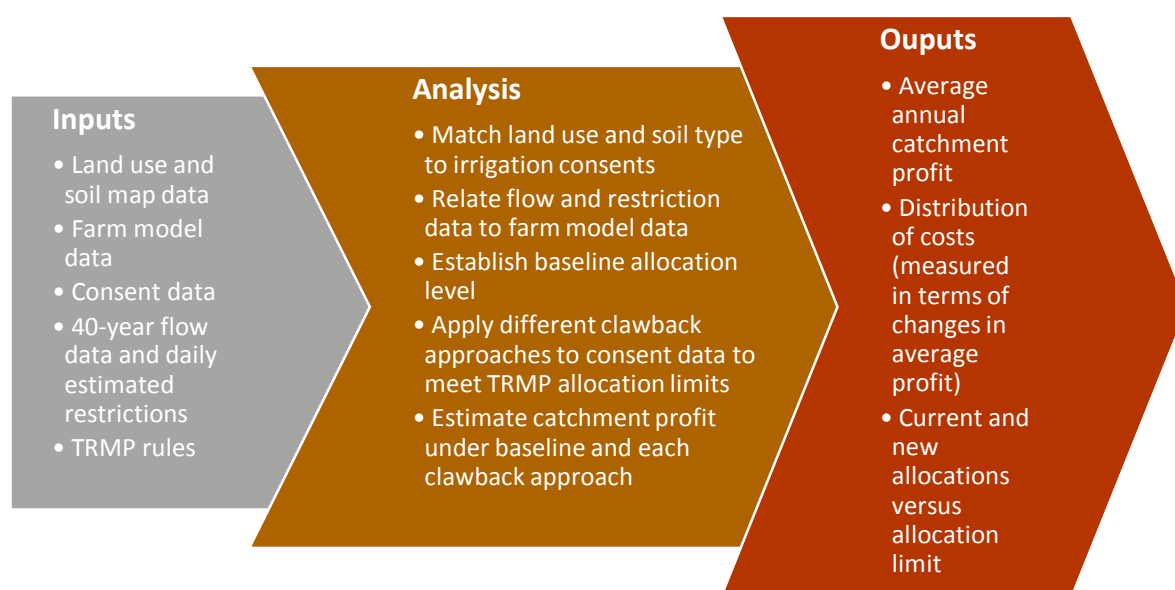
Inputs

• Land use and soil map data
• Farm model data
• Consent data
• 40-year flow data and daily estimated restrictions
• TRMP rules

Analysis

• Match land use and soil type to irrigation consents
• Relate flow and restriction data to farm model data
• Establish baseline allocation level
• Apply different clawback approaches to consent data to meet TRMP allocation limits
• Estimate catchment profit under baseline and each clawback approach

Ouputs

• Average annual catchment profit
• Distribution of costs (measured in terms of changes in average profit)
• Current and new allocations versus allocation limit